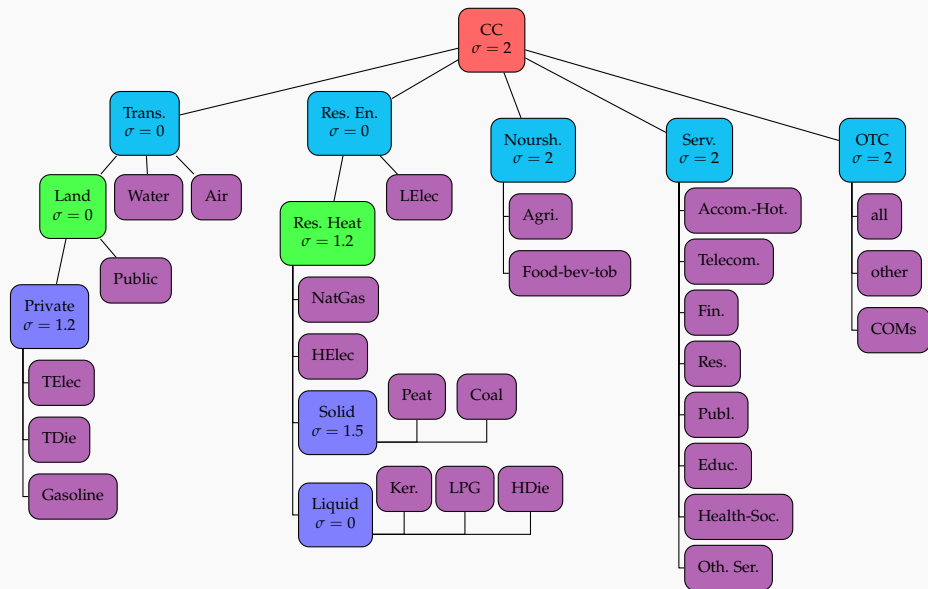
CC
$\sigma = 2$

Trans.
$\sigma = 0$

Res. En.
$\sigma = 0$

Noursh.
$\sigma = 2$

Serv.
$\sigma = 2$

OTC
$\sigma = 2$

Land
$\sigma = 0$

Water

Air

Res. Heat
$\sigma = 1.2$

LElec

Agri.

Food-bev-tob

Accom.-Hot.

Telecom.

Fin.

Res.

Publ.

Educ.

Health-Soc.

Oth. Ser.

all

other

COMs

Private
$\sigma = 1.2$

Public

TElec

TDie

Gasoline

NatGas

HElec

Solid
$\sigma = 1.5$

Peat

Coal

Liquid
$\sigma = 0$

Ker.

LPG

HDie